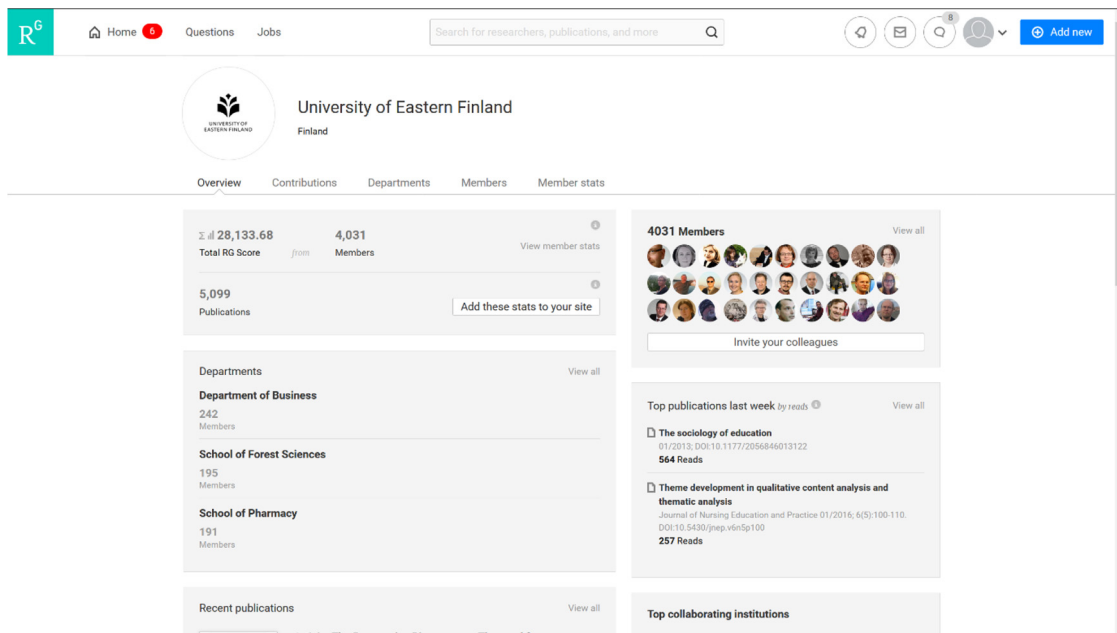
R$^G$ Home 6 Questions Jobs

Search for researchers, publications, and more

8

Add new

UNIVERSITY OF EASTERN FINLAND

University of Eastern Finland

Finland

Overview Contributions Departments Members Member stats

Σ 28,133.68
Total RG Score

from

4,031
Members

View member stats

5,099
Publications

Add these stats to your site

4031 Members View all

Invite your colleagues

Departments View all

Department of Business
242
Members

School of Forest Sciences
195
Members

School of Pharmacy
191
Members

Top publications last week by reads View all

The sociology of education
01/2013; DOI:10.1177/2056846013122
564 Reads

Theme development in qualitative content analysis and thematic analysis
Journal of Nursing Education and Practice 01/2016; 6(5):100-110. DOI:10.5430/jnep.v6n5p100
257 Reads

Recent publications View all

Top collaborating institutions